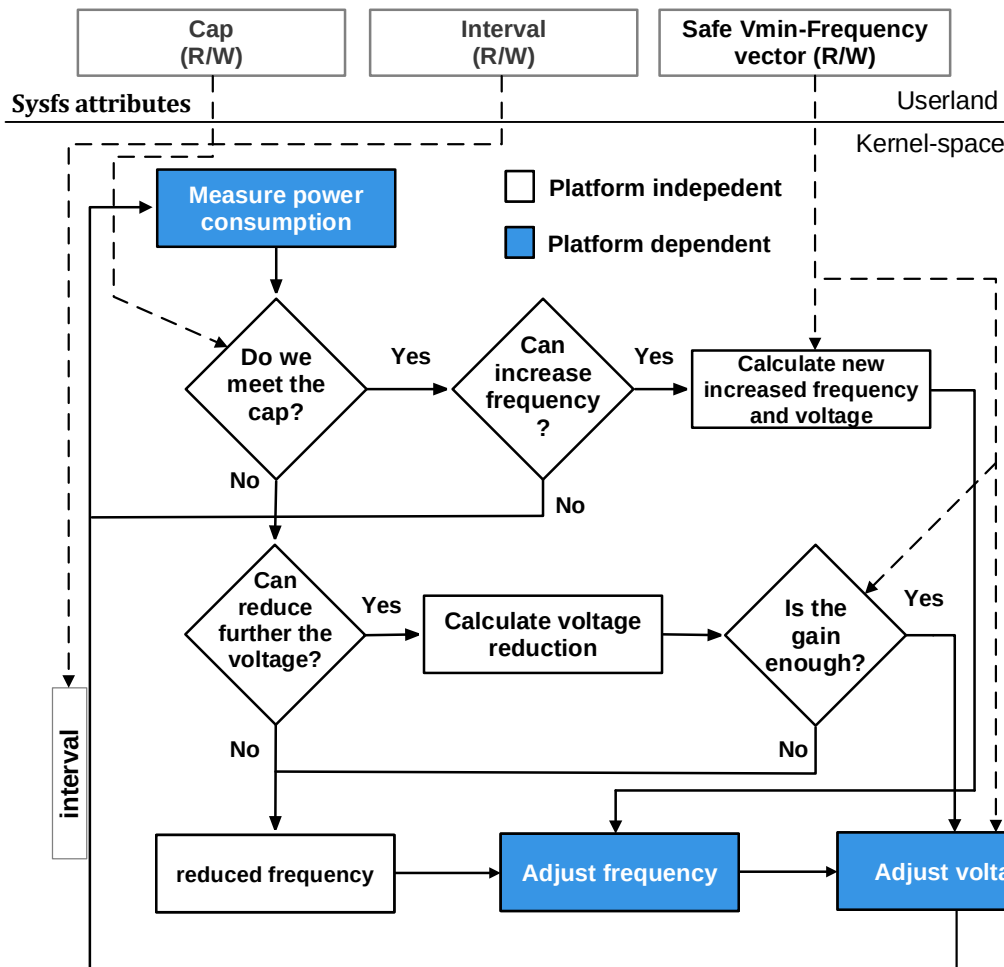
Cap (R/W)

Interval (R/W)

Safe Vmin-Frequency vector (R/W)

Sysfs attributes

Userland

Kernel-space

Measure power consumption

Platform indepedent

Platform dependent

Do we meet the cap?

Yes

Can increase frequency ?

Yes

Calculate new increased frequency and voltage

No

No

Can reduce further the voltage?

Yes

Calculate voltage reduction

Is the gain enough?

Yes

No

No

interval

reduced frequency

Adjust frequency

Adjust volta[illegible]